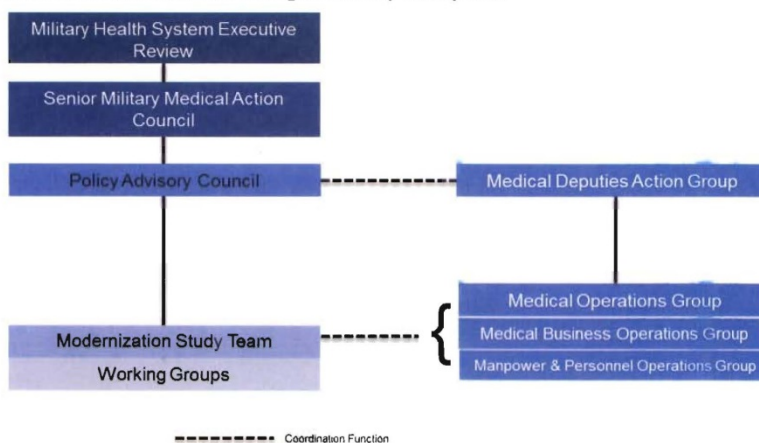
Military Health System Executive Review

Senior Military Medical Action Council

Policy Advisory Council

Medical Deputies Action Group

Medical Operations Group

Medical Business Operations Group

Manpower & Personnel Operations Group

Modernization Study Team

Working Groups

Coordination Function